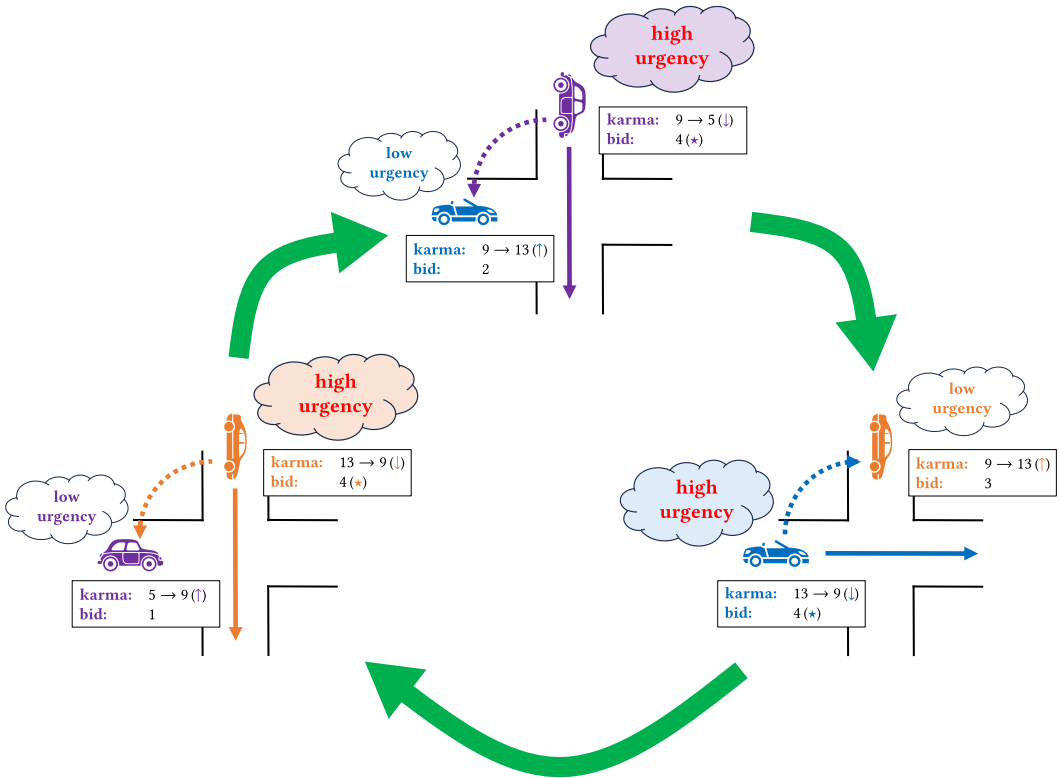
high urgency

karma: $9 \rightarrow 5$ (↓)
bid: 4 (★)

low urgency

karma: $9 \rightarrow 13$ (↑)
bid: 2

low urgency

karma: $9 \rightarrow 13$ (↑)
bid: 3

high urgency

karma: $13 \rightarrow 9$ (↓)
bid: 4 (★)

high urgency

karma: $13 \rightarrow 9$ (↓)
bid: 4 (★)

low urgency

karma: $5 \rightarrow 9$ (↑)
bid: 1